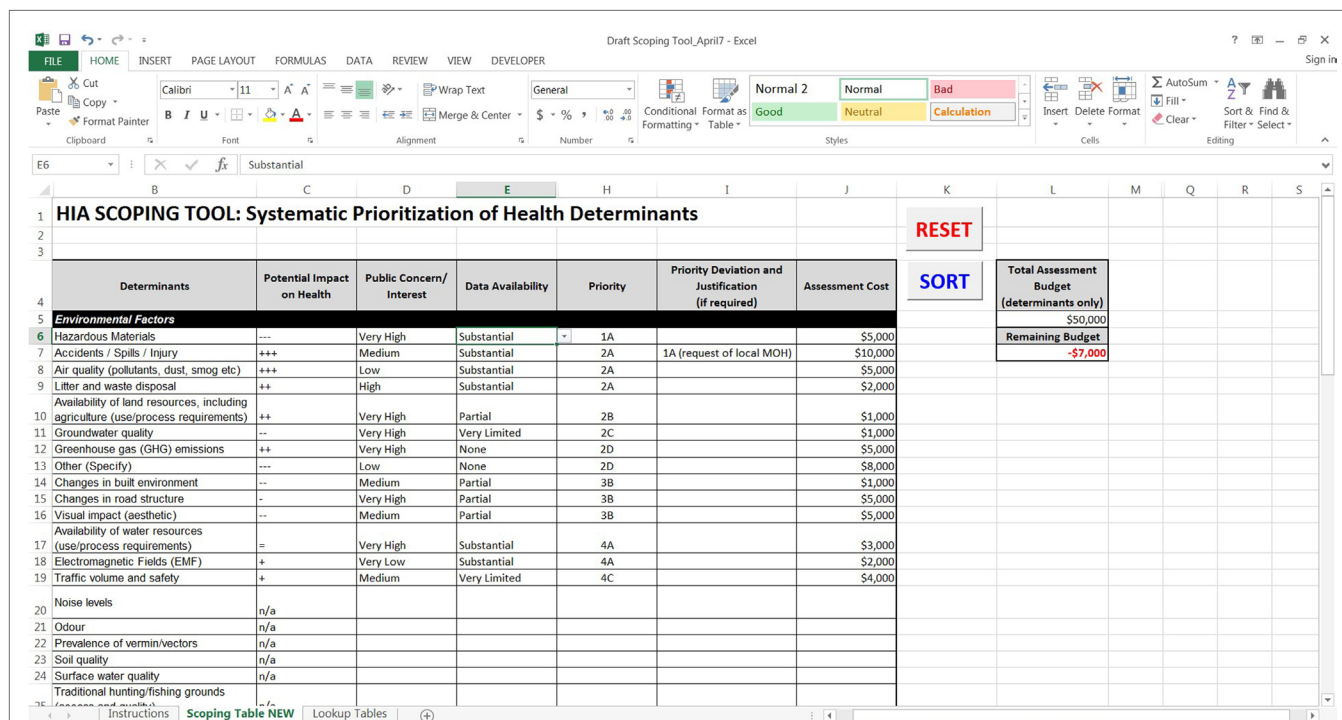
Draft Scoping Tool_April7 - Excel

? — ✕ Sign in

FILE HOME INSERT PAGE LAYOUT FORMULAS DATA REVIEW VIEW DEVELOPER

Cut Copy Format Painter Paste Clipboard
Calibri 11 B I U Font
Wrap Text Merge & Center Alignment
General $ % , Number
Conditional Formatting Format as Table
Normal 2 Normal Bad Good Neutral Calculation Styles
Insert Delete Format Cells
AutoSum Fill Clear Sort & Filter Find & Select Editing

E6 Substantial

1 HIA SCOPING TOOL: Systematic Prioritization of Health Determinants

RESET

SORT

| | B | C | D | E | H | I | J |
|---|---|---|---|---|---|---|---|
| 4 | Determinants | Potential Impact on Health | Public Concern/ Interest | Data Availability | Priority | Priority Deviation and Justification (if required) | Assessment Cost |
| 5 | Environmental Factors | | | | | | |
| 6 | Hazardous Materials | --- | Very High | Substantial | 1A | | $5,000 |
| 7 | Accidents / Spills / Injury | +++ | Medium | Substantial | 2A | 1A (request of local MOH) | $10,000 |
| 8 | Air quality (pollutants, dust, smog etc) | +++ | Low | Substantial | 2A | | $5,000 |
| 9 | Litter and waste disposal | ++ | High | Substantial | 2A | | $2,000 |
| 10 | Availability of land resources, including agriculture (use/process requirements) | ++ | Very High | Partial | 2B | | $1,000 |
| 11 | Groundwater quality | -- | Very High | Very Limited | 2C | | $1,000 |
| 12 | Greenhouse gas (GHG) emissions | ++ | Very High | None | 2D | | $5,000 |
| 13 | Other (Specify) | --- | Low | None | 2D | | $8,000 |
| 14 | Changes in built environment | -- | Medium | Partial | 3B | | $1,000 |
| 15 | Changes in road structure | - | Very High | Partial | 3B | | $5,000 |
| 16 | Visual impact (aesthetic) | -- | Medium | Partial | 3B | | $5,000 |
| 17 | Availability of water resources (use/process requirements) | = | Very High | Substantial | 4A | | $3,000 |
| 18 | Electromagnetic Fields (EMF) | + | Very Low | Substantial | 4A | | $2,000 |
| 19 | Traffic volume and safety | + | Medium | Very Limited | 4C | | $4,000 |
| 20 | Noise levels | n/a | | | | | |
| 21 | Odour | n/a | | | | | |
| 22 | Prevalence of vermin/vectors | n/a | | | | | |
| 23 | Soil quality | n/a | | | | | |
| 24 | Surface water quality | n/a | | | | | |
| 25 | Traditional hunting/fishing grounds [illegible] | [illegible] | | | | | |

| Total Assessment Budget (determinants only) |
|---|
| $50,000 |
| Remaining Budget |
| -$7,000 |

Instructions Scoping Table NEW Lookup Tables